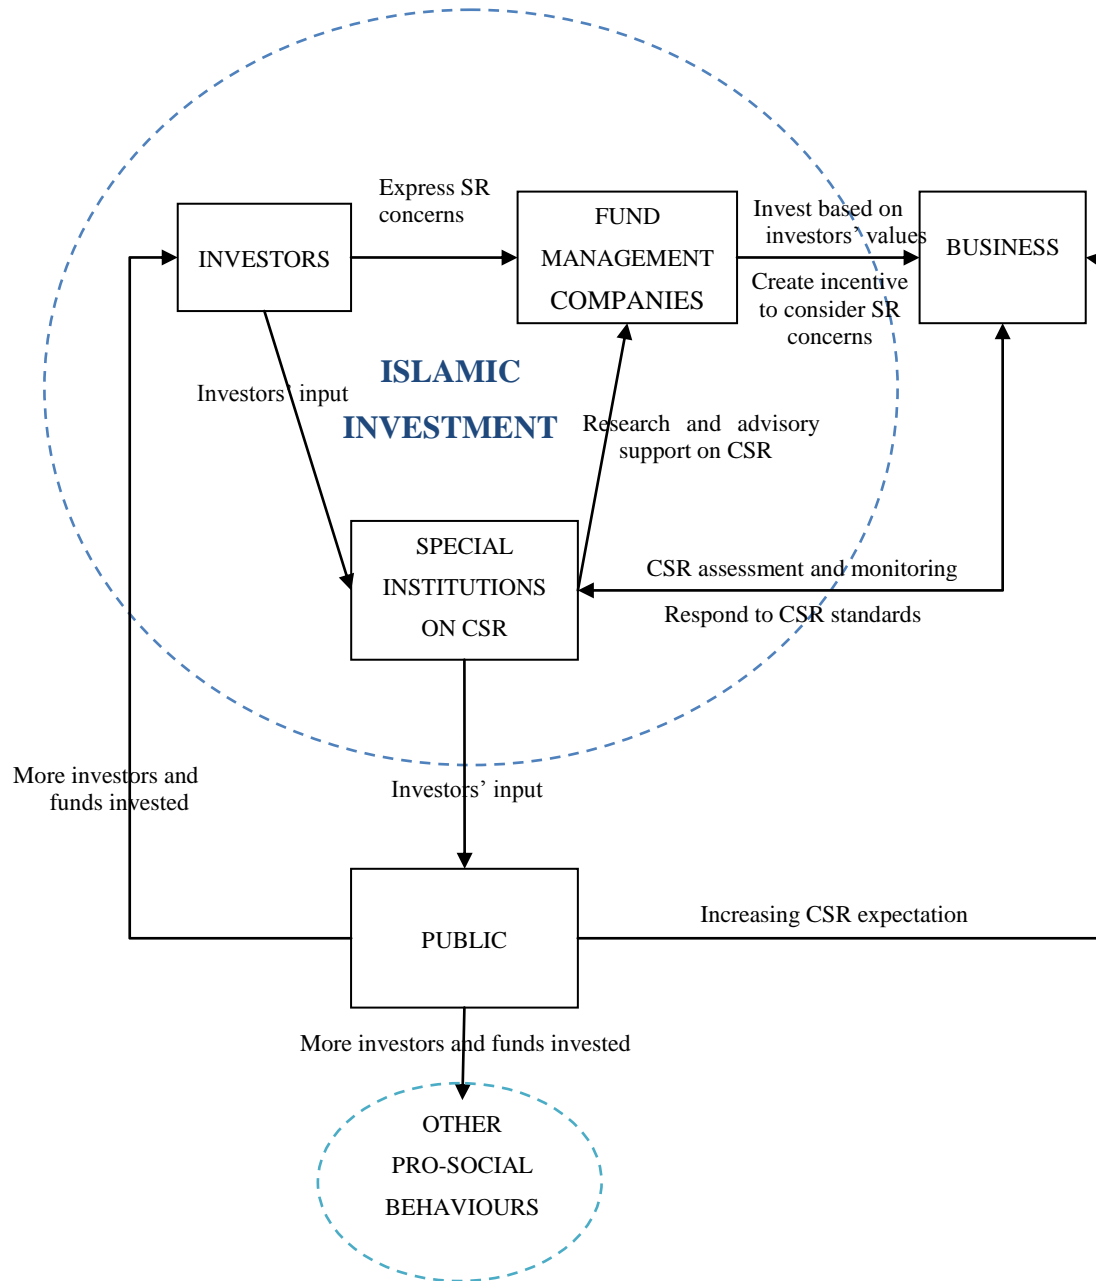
Express SR concerns

INVESTORS

FUND MANAGEMENT COMPANIES

Invest based on investors' values

Create incentive to consider SR concerns

BUSINESS

ISLAMIC INVESTMENT

Investors' input

Research and advisory support on CSR

SPECIAL INSTITUTIONS ON CSR

CSR assessment and monitoring

Respond to CSR standards

More investors and funds invested

Investors' input

PUBLIC

Increasing CSR expectation

More investors and funds invested

OTHER PRO-SOCIAL BEHAVIOURS